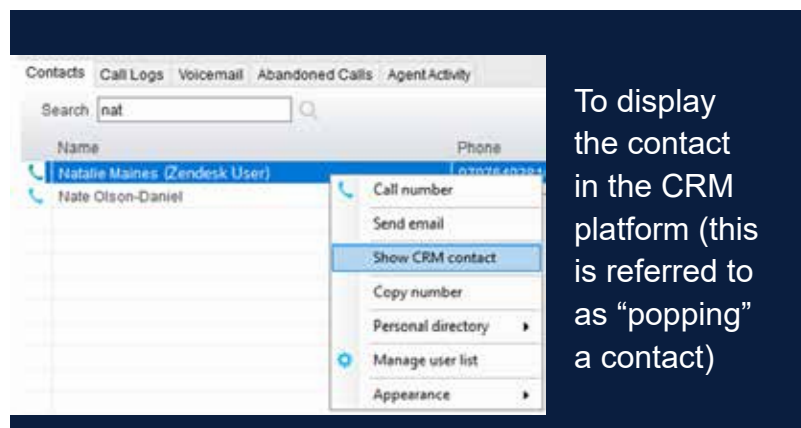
Contacts Call Logs Voicemail Abandoned Calls Agent Activity

Search nat

Name

Phone

Natalie Maines (Zendesk User)

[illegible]

Nate Olson-Daniel

Call number

Send email

Show CRM contact

Copy number

Personal directory

Manage user list

Appearance

To display the contact in the CRM platform (this is referred to as “popping” a contact)